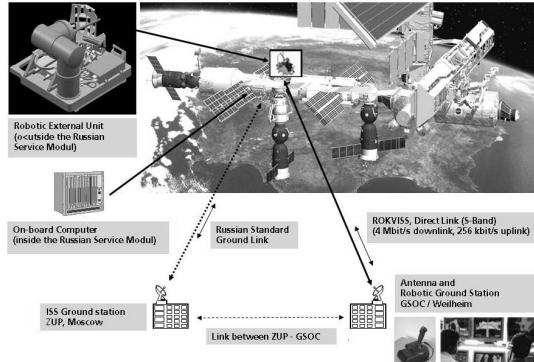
Robotic External Unit (outside the Russian Service Modul)

On-board Computer (inside the Russian Service Modul)

Russian Standard Ground Link

ROKVISS, Direct Link (S-Band) (4 Mbit/s downlink, 256 kbit/s uplink)

ISS Ground station ZUP, Moscow

Link between ZUP - GSOC

Antenna and Robotic Ground Station GSOC / Weilheim